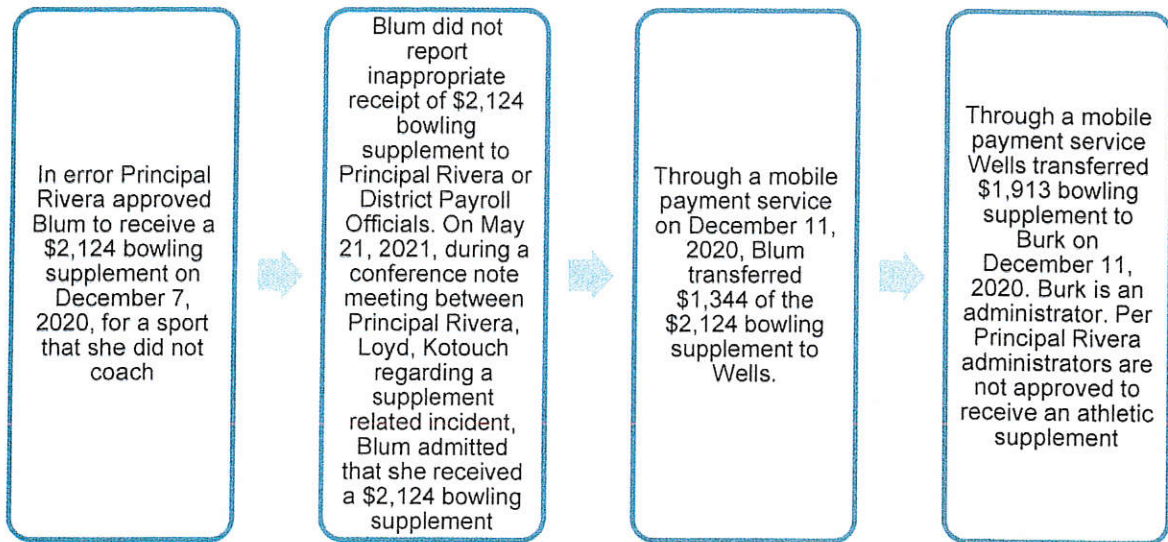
In error Principal Rivera approved Blum to receive a \$2,124 bowling supplement on December 7, 2020, for a sport that she did not coach

Blum did not report inappropriate receipt of \$2,124 bowling supplement to Principal Rivera or District Payroll Officials. On May 21, 2021, during a conference note meeting between Principal Rivera, Loyd, Kotouch regarding a supplement related incident, Blum admitted that she received a \$2,124 bowling supplement

Through a mobile payment service on December 11, 2020, Blum transferred \$1,344 of the \$2,124 bowling supplement to Wells.

Through a mobile payment service Wells transferred \$1,913 bowling supplement to Burk on December 11, 2020. Burk is an administrator. Per Principal Rivera administrators are not approved to receive an athletic supplement